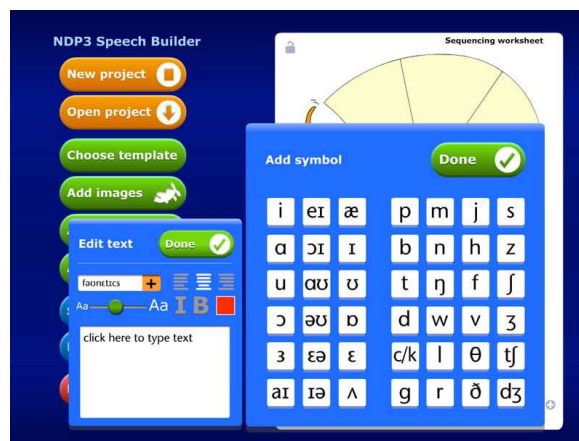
NDP3 Speech Builder

New project

Open project

Choose template

Add images

Sequencing worksheet

Edit text

Done

fəʊnetɪcs +

Aa Aa I B

click here to type text

Add symbol

Done

| i | eɪ | æ |
|---|---|---|
| ɑ | ɔɪ | ɪ |
| u | ɑʊ | ʊ |
| ɔ | əʊ | ɒ |
| ɜ | ɛə | ɛ |
| aɪ | ɪə | ʌ |

| p | m | j | s |
|---|---|---|---|
| b | n | h | z |
| t | ŋ | f | ʃ |
| d | w | v | ʒ |
| c/k | l | θ | tʃ |
| g | r | ð | dʒ |